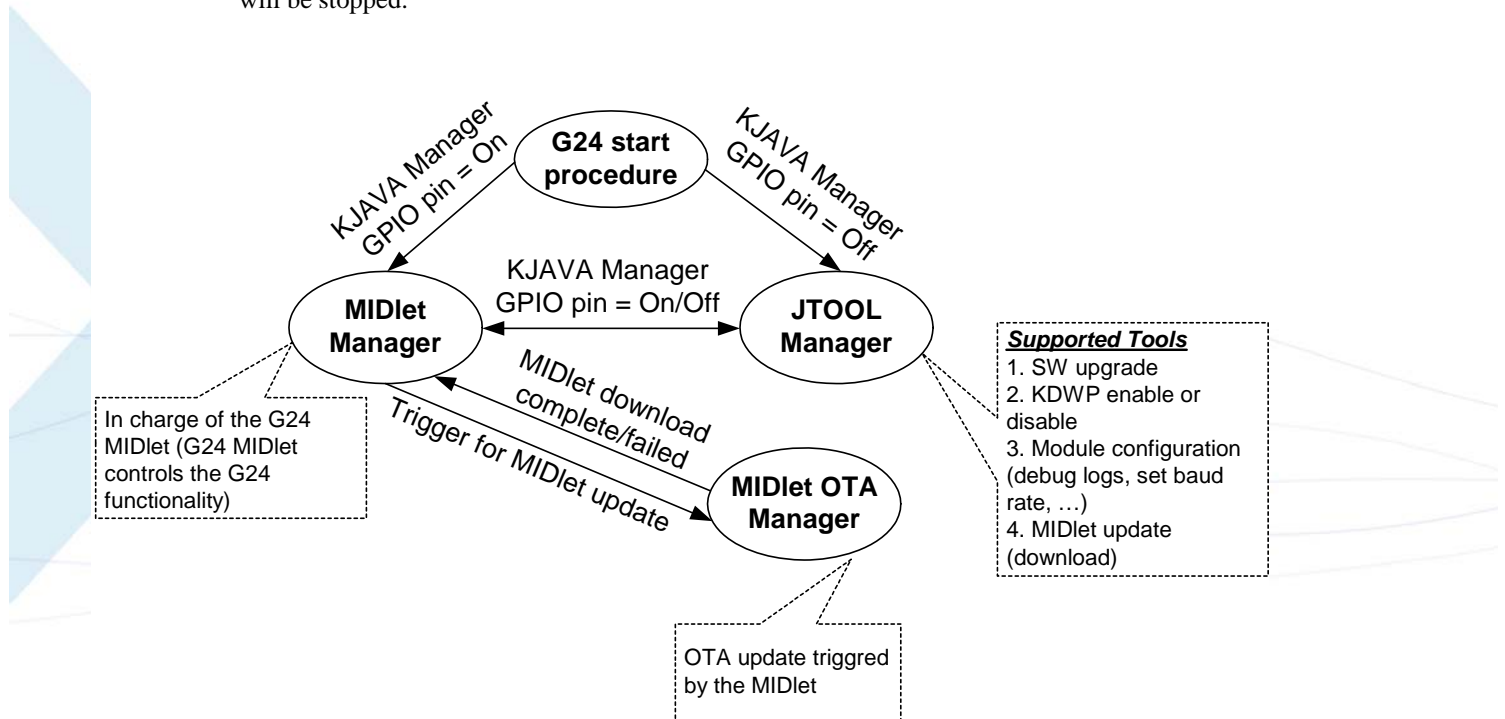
will be stopped.

G24 start procedure

KJAVA Manager GPIO pin = On

KJAVA Manager GPIO pin = Off

KJAVA Manager GPIO pin = On/Off

MIDlet Manager

JTOOL Manager

Supported Tools
1. SW upgrade
2. KDWP enable or disable
3. Module configuration (debug logs, set baud rate, …)
4. MIDlet update (download)

MIDlet download complete/failed

Trigger for MIDlet update

In charge of the G24 MIDlet (G24 MIDlet controls the G24 functionality)

MIDlet OTA Manager

OTA update triggred by the MIDlet